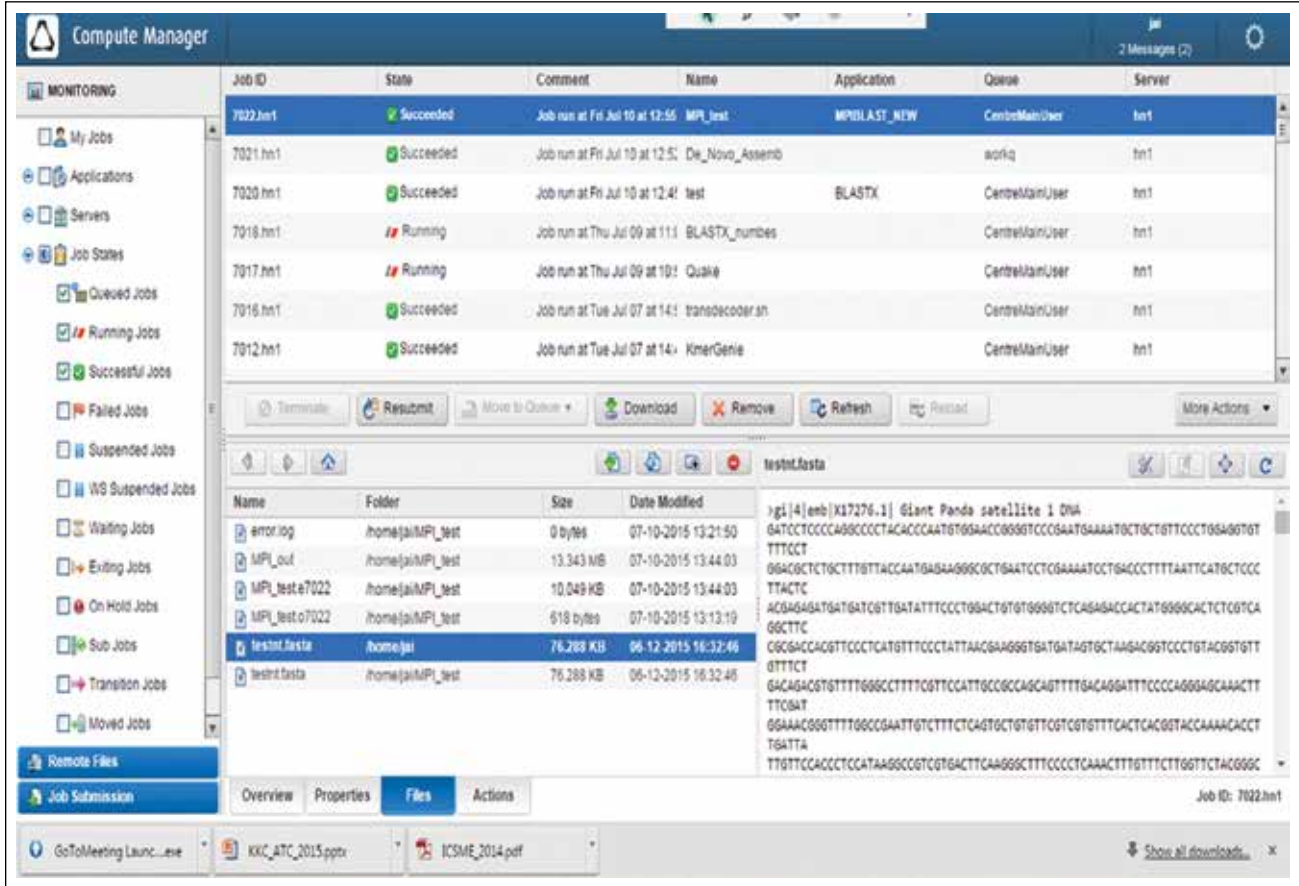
Compute Manager

jai
2 Messages (2)

MONITORING

My Jobs
Applications
Servers
Job States
Queued Jobs
Running Jobs
Successful Jobs
Failed Jobs
Suspended Jobs
WS Suspended Jobs
Waiting Jobs
Exiting Jobs
On Hold Jobs
Sub Jobs
Transition Jobs
Moved Jobs

Remote Files
Job Submission

| Job ID | State | Comment | Name | Application | Queue | Server |
|---|---|---|---|---|---|---|
| 7022.hn1 | Succeeded | Job run at Fri Jul 10 at 12:55 | MPI_test | MPIBLAST_NEW | CentreMainUser | hn1 |
| 7021.hn1 | Succeeded | Job run at Fri Jul 10 at 12:5: | De_Novo_Assemb | | workq | hn1 |
| 7020.hn1 | Succeeded | Job run at Fri Jul 10 at 12:4! | test | BLASTX | CentreMainUser | hn1 |
| 7018.hn1 | Running | Job run at Thu Jul 09 at 11:1 | BLASTX_numbes | | CentreMainUser | hn1 |
| 7017.hn1 | Running | Job run at Thu Jul 09 at 10:! | Quake | | CentreMainUser | hn1 |
| 7016.hn1 | Succeeded | Job run at Tue Jul 07 at 14:! | transdecoder.sh | | CentreMainUser | hn1 |
| 7012.hn1 | Succeeded | Job run at Tue Jul 07 at 14:· | KmerGenie | | CentreMainUser | hn1 |

Terminate | Resubmit | Move to Queue | Download | Remove | Refresh | Reload | More Actions

| Name | Folder | Size | Date Modified |
|---|---|---|---|
| error.log | /home/jai/MPI_test | 0 bytes | 07-10-2015 13:21:50 |
| MPI_out | /home/jai/MPI_test | 13.343 MB | 07-10-2015 13:44:03 |
| MPI_test.e7022 | /home/jai/MPI_test | 10.049 KB | 07-10-2015 13:44:03 |
| MPI_test.o7022 | /home/jai/MPI_test | 618 bytes | 07-10-2015 13:13:19 |
| testnt.fasta | /home/jai | 76.288 KB | 06-12-2015 16:32:46 |
| testnt.fasta | /home/jai/MPI_test | 76.288 KB | 06-12-2015 16:32:46 |

testnt.fasta

>gi|4|emb|X17276.1| Giant Panda satellite 1 DNA
GATCCTCCCCAGGCCCCTACACCCAATGTGGAACCGGGGTCCCGAATGAAAATGCTGCTGTTCCCTGGAGGTGTTTTCCT
GGACGCTCTGCTTTGTTACCAATGAGAAGGGCGCTGAATCCTCGAAAATCCTGACCCTTTTAATTCATGCTCCCTTACTC
ACGAGAGATGATGATCGTTGATATTTCCCTGGACTGTGTGGGGTCTCAGAGACCACTATGGGGCACTCTCGTCAGGCTTC
CGCGACCACGTTCCCTCATGTTTCCCTATTAACGAAGGGTGATGATAGTGCTAAGACGGTCCCTGTACGGTGTTGTTTCT
GACAGACGTGTTTTGGGCCTTTTCGTTCCATTGCCGCCAGCAGTTTTGACAGGATTTCCCCAGGGAGCAAACTTTTCGAT
GGAAACGGGTTTTGGCCGAATTGTCTTTCTCAGTGCTGTGTTCGTCGTGTTTCACTCACGGTACCAAAACACCTTGATTA
TTGTTCCACCCTCCATAAGGCCGTCGTGACTTCAAGGGCTTTCCCCTCAAACTTTGTTTCTTGGTTCTACGGGC

Overview | Properties | Files | Actions

Job ID: 7022.hn1

GoToMeeting Launc....exe | KKC_ATC_2015.pptx | ICSME_2014.pdf | Show all downloads... ×